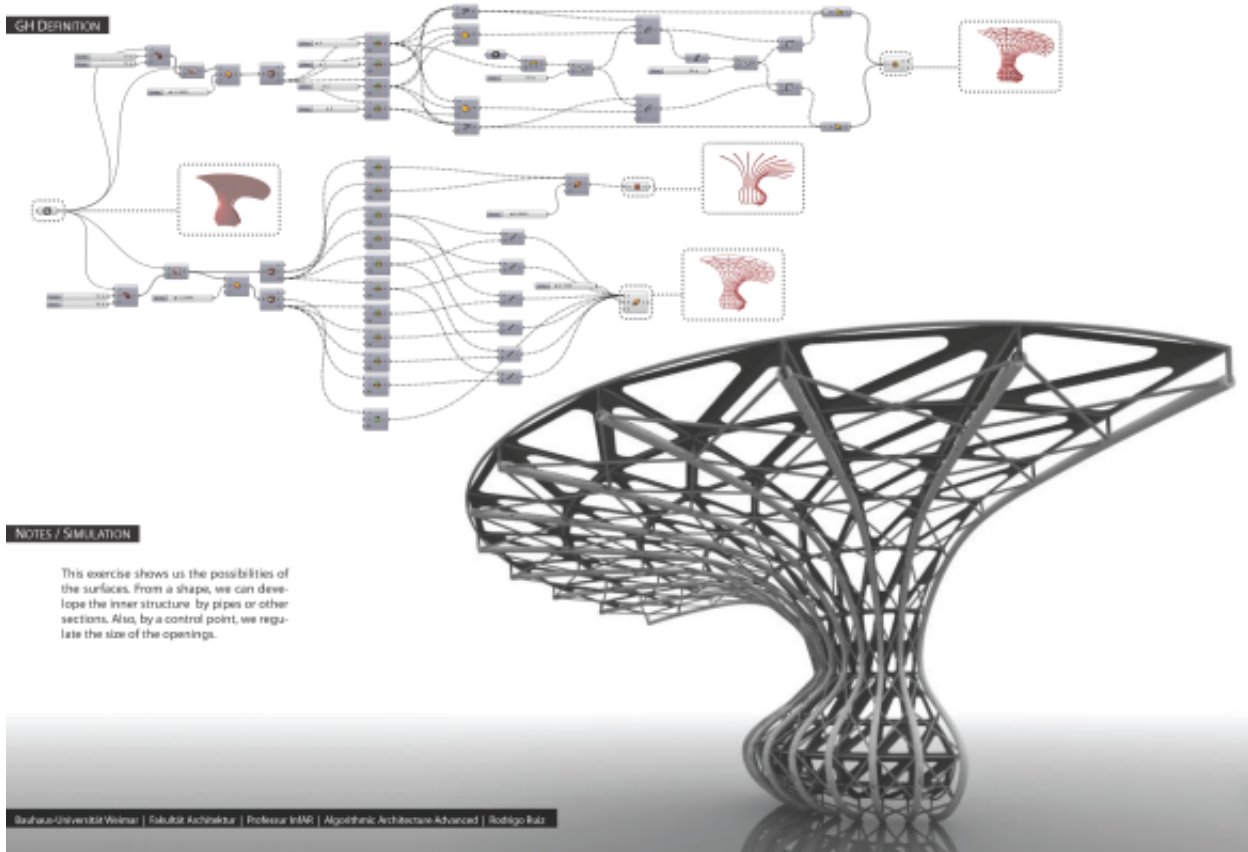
GH Definition

Notes / Simulation

This exercise shows us the possibilities of the surfaces. From a shape, we can develope the inner structure by pipes or other sections. Also, by a control point, we regulate the size of the openings.

Bauhaus-Universität Weimar | Fakultät Architektur | Professur InfAR | Algorithmic Architecture Advanced | Rodrigo Ruiz